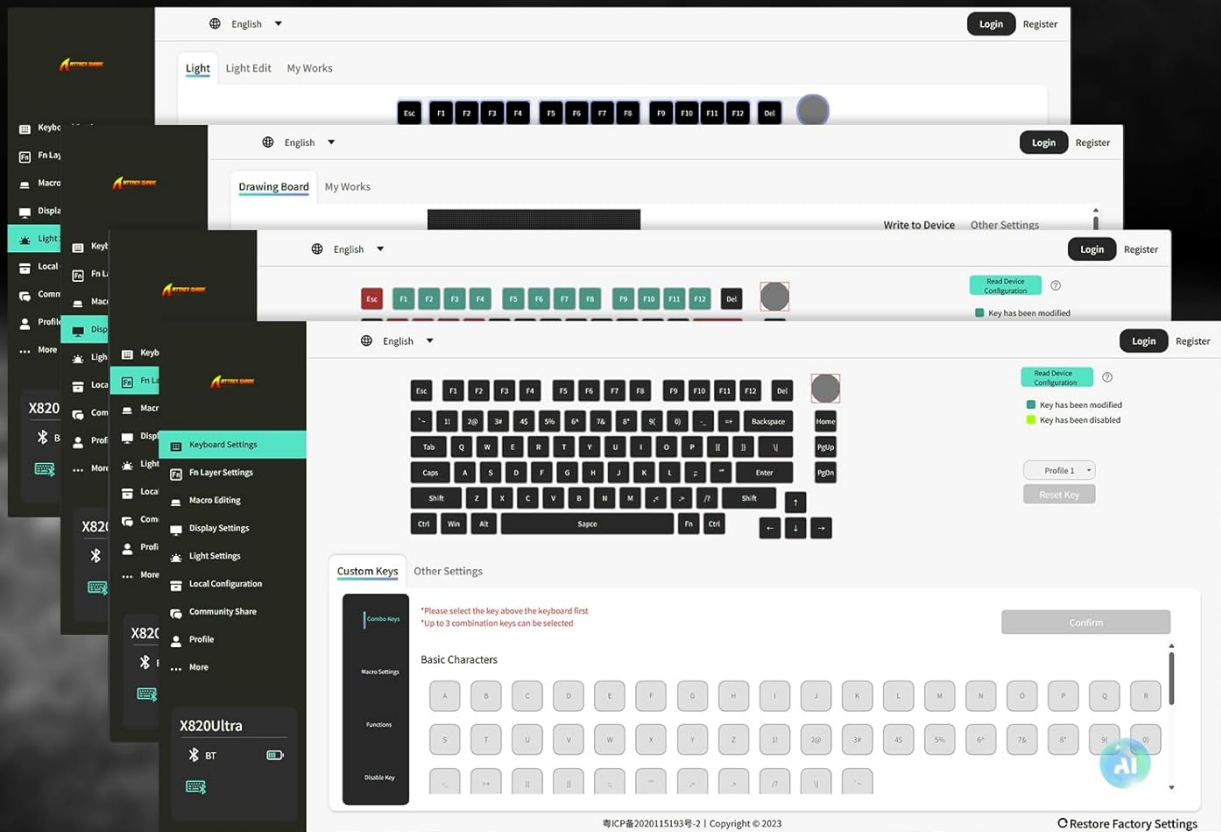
English
Login Register
Light Light Edit My Works
Esc F1 F2 F3 F4 F5 F6 F7 F8 F9 F10 F11 F12 Del

English
Login Register
Drawing Board My Works
Write to Device Other Settings

English
Login Register
Esc F1 F2 F3 F4 F5 F6 F7 F8 F9 F10 F11 F12 Del
Read Device Configuration
Key has been modified

English
Login Register
Keyboard Settings
Fn Layer Settings
Macro Editing
Display Settings
Light Settings
Local Configuration
Community Share
Profile
More
X820Ultra
BT

Esc F1 F2 F3 F4 F5 F6 F7 F8 F9 F10 F11 F12 Del
~` 1! 2@ 3# 4$ 5% 6^ 7& 8* 9( 0) -_ =+ Backspace Home
Tab Q W E R T Y U I O P [{ ]} \| PgUp
Caps A S D F G H J K L ;: '" Enter PgDn
Shift Z X C V B N M ,< .> /? Shift ↑
Ctrl Win Alt Sapce Fn Ctrl ← ↓ →

Read Device Configuration
Key has been modified
Key has been disabled
Profile 1
Reset Key

Custom Keys Other Settings
Combo Keys
Macro Settings
Functions
Disable Key
*Please select the key above the keyboard first
*Up to 3 combination keys can be selected
Confirm
Basic Characters
A B C D E F G H I J K L M N O P Q R
S T U V W X Y Z 1! 2@ 3# 4$ 5% 6^ 7& 8* 9( 0)
-_ =+ [{ ]} ;: '" ,< .> /? \| `~
AI
粤ICP备2020115193号-2 | Copyright © 2023
Restore Factory Settings